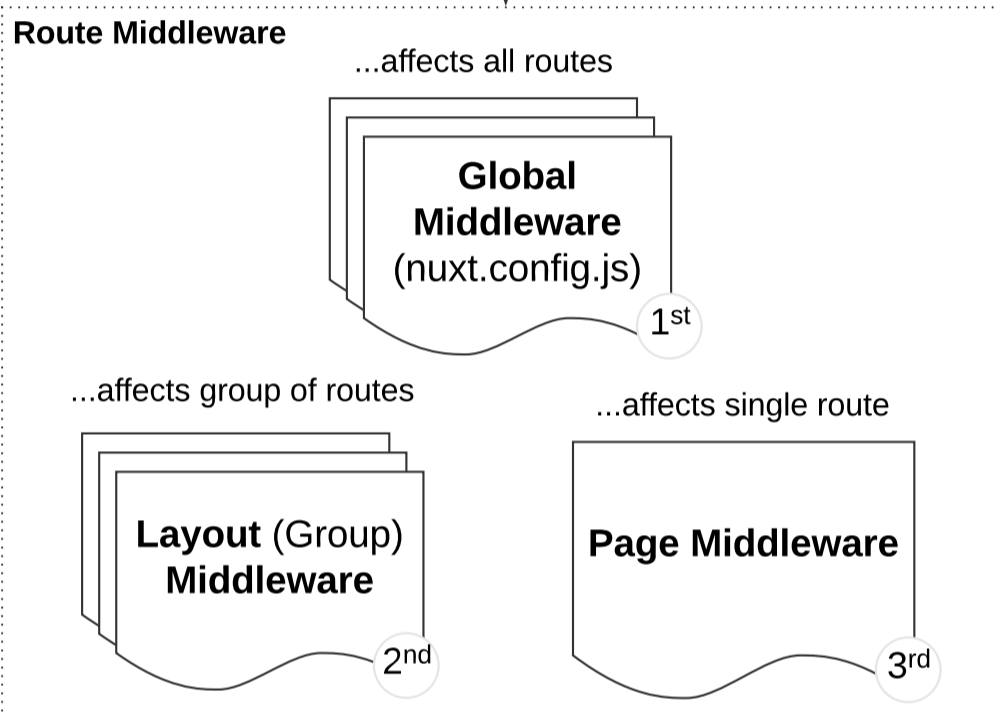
Route Middleware

...affects all routes

Global Middleware (nuxt.config.js)

1$^{st}$

...affects group of routes

Layout (Group) Middleware

2$^{nd}$

...affects single route

Page Middleware

3$^{rd}$